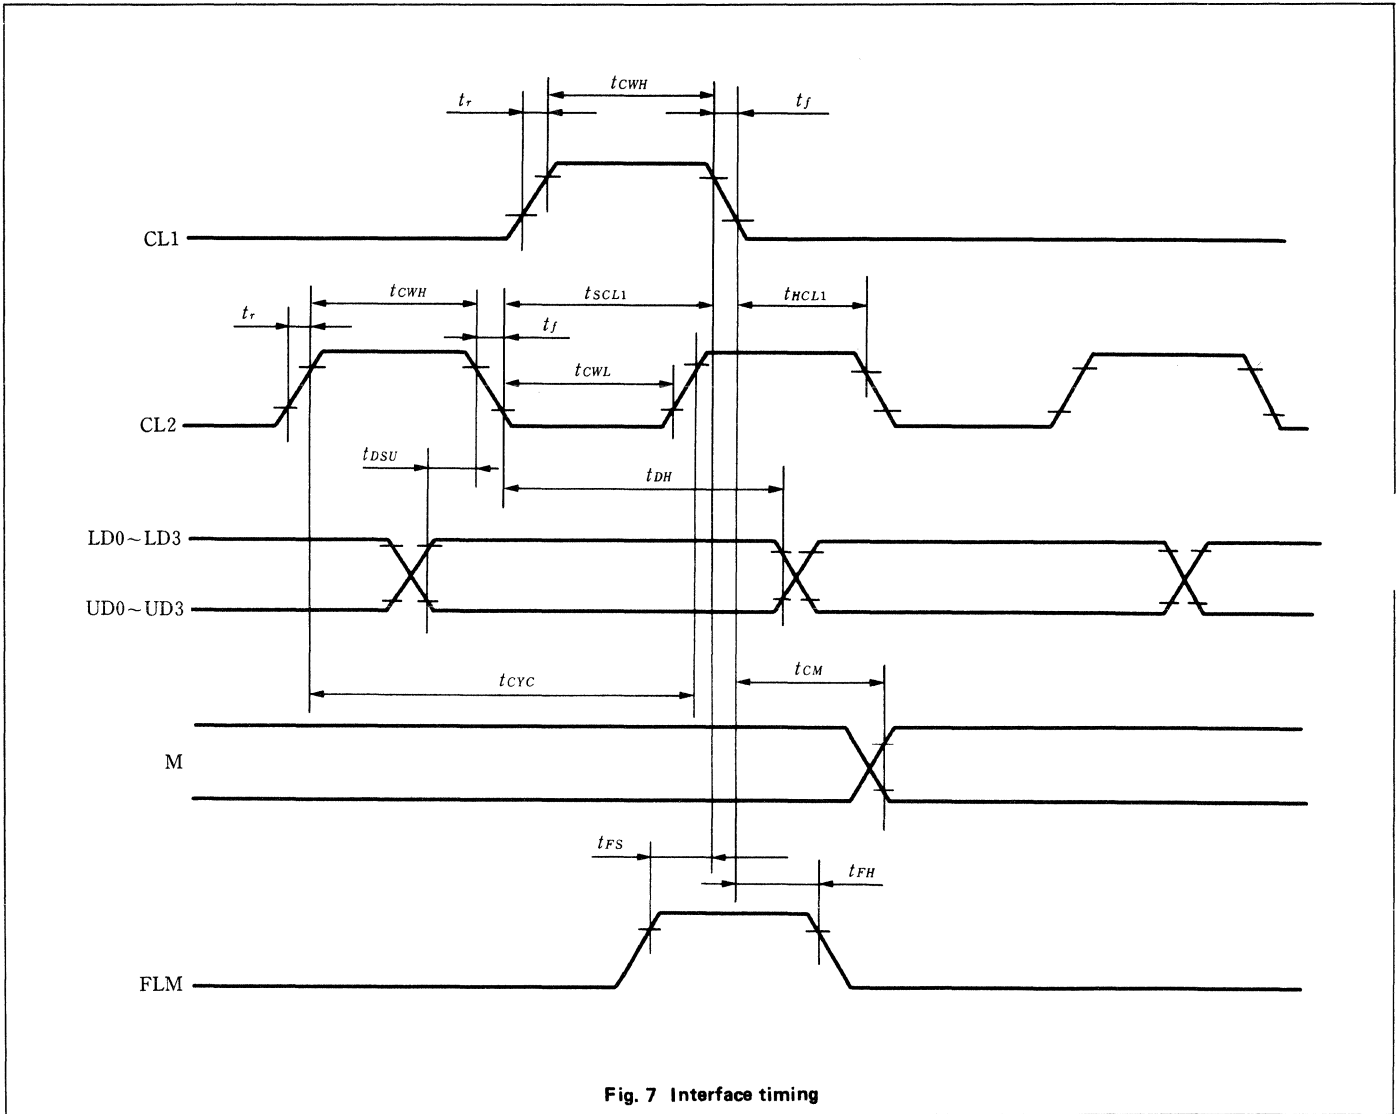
$t_{CWH}$

$t_r$

$t_f$

CL1

$t_{CWH}$

$t_{SCL1}$

$t_{HCL1}$

$t_r$

$t_f$

$t_{CWL}$

CL2

$t_{DSU}$

$t_{DH}$

LD0～LD3

UD0～UD3

$t_{CYC}$

$t_{CM}$

M

$t_{FS}$

$t_{FH}$

FLM

Fig. 7 Interface timing